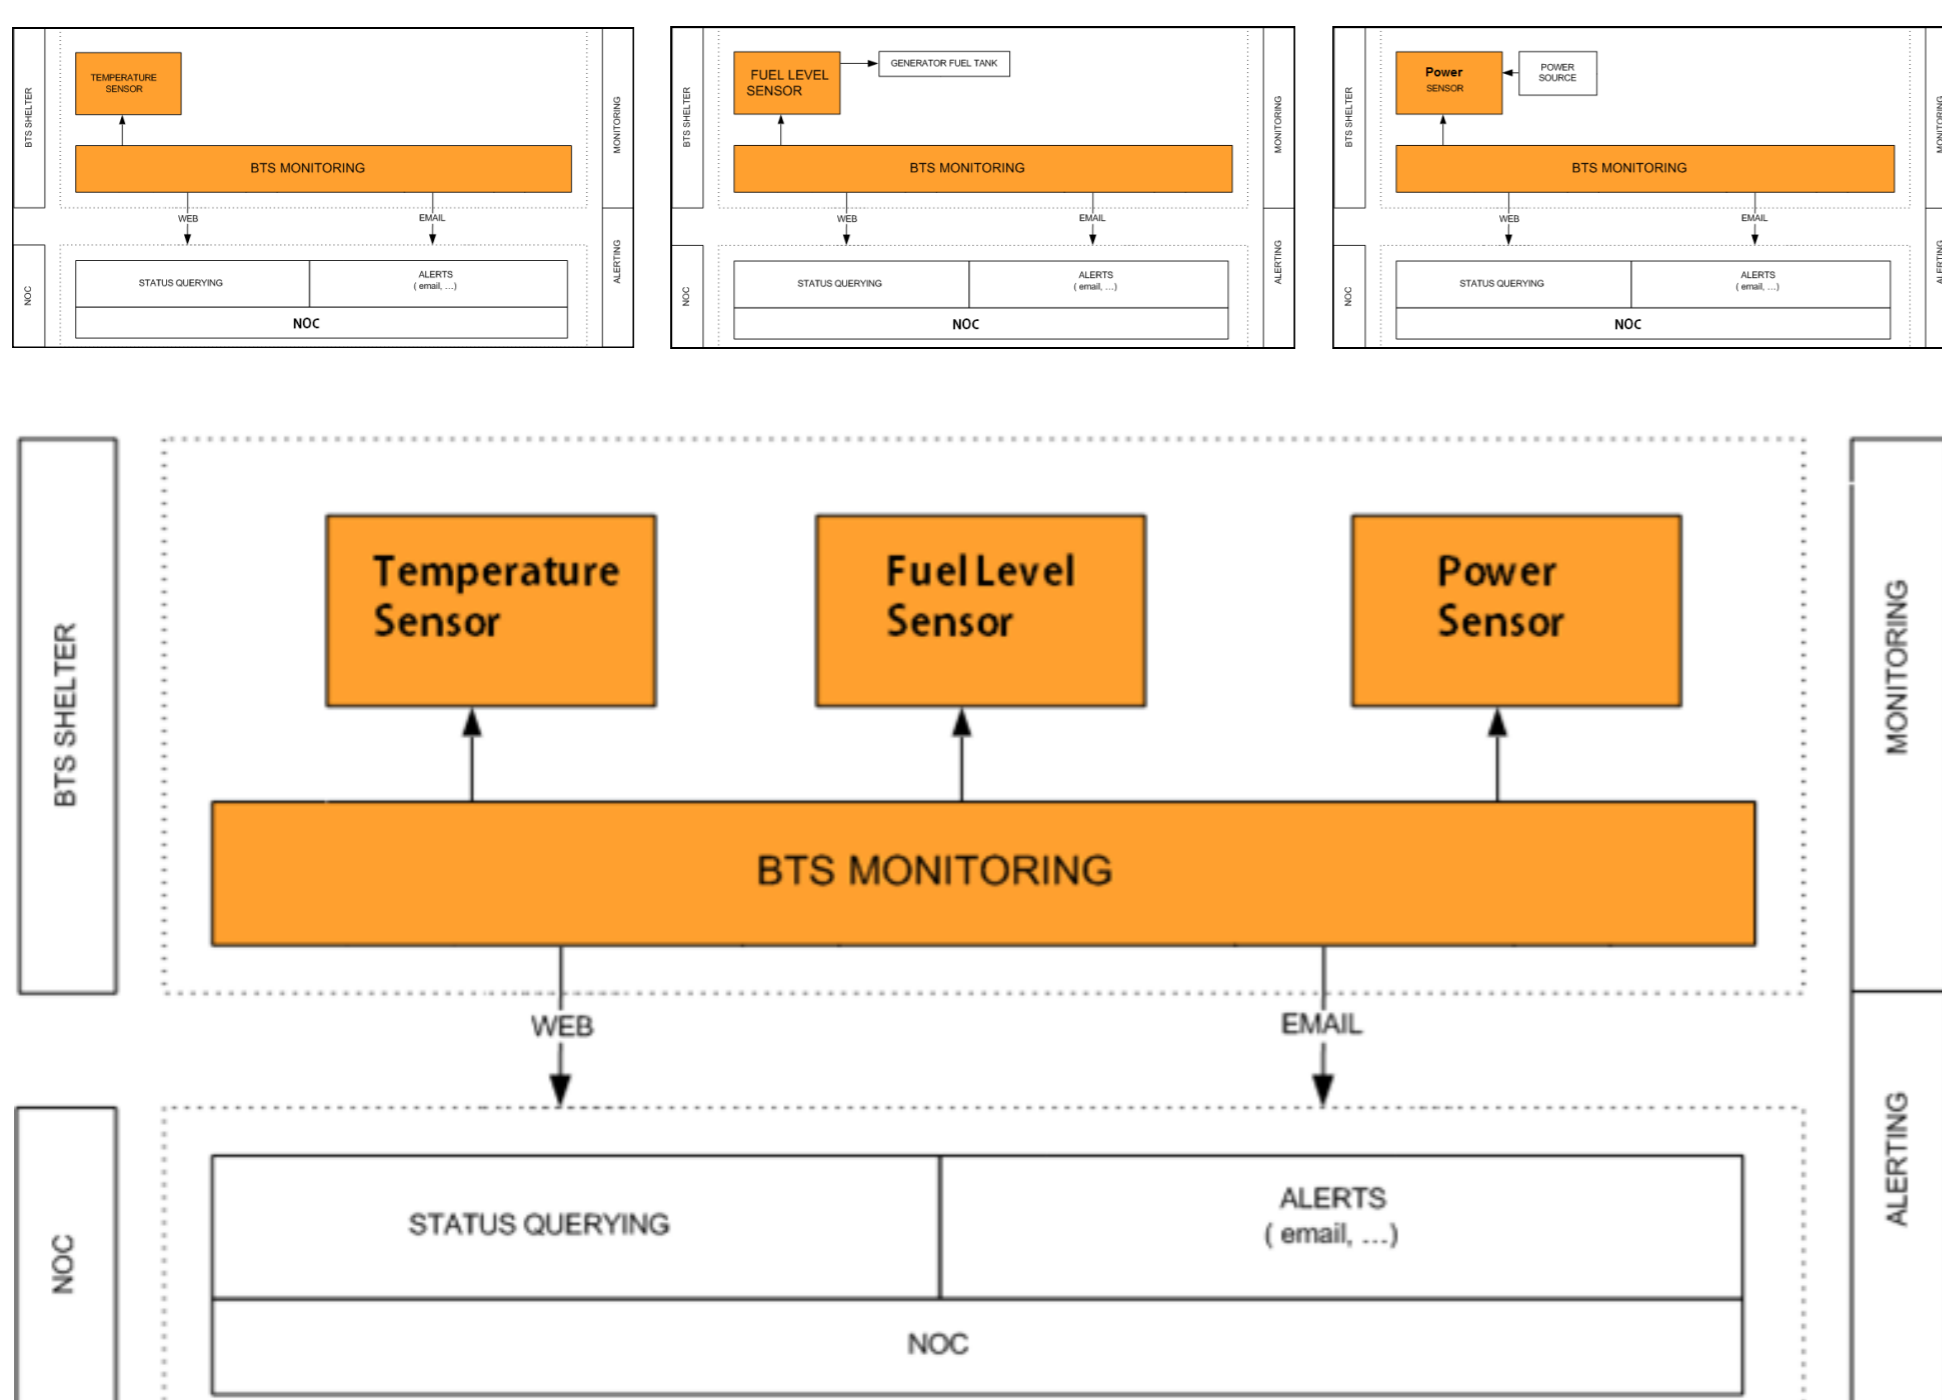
BTS SHELTER
TEMPERATURE SENSOR
BTS MONITORING
WEB
EMAIL
MONITORING
NOC
STATUS QUERYING
ALERTS ( email, ...)
NOC
ALERTING

BTS SHELTER
FUEL LEVEL SENSOR
GENERATOR FUEL TANK
BTS MONITORING
WEB
EMAIL
MONITORING
NOC
STATUS QUERYING
ALERTS ( email, ...)
NOC
ALERTING

BTS SHELTER
Power SENSOR
POWER SOURCE
BTS MONITORING
WEB
EMAIL
MONITORING
NOC
STATUS QUERYING
ALERTS ( email, ...)
NOC
ALERTING

BTS SHELTER
Temperature Sensor
Fuel Level Sensor
Power Sensor
BTS MONITORING
MONITORING
WEB
EMAIL
NOC
STATUS QUERYING
ALERTS ( email, ...)
NOC
ALERTING